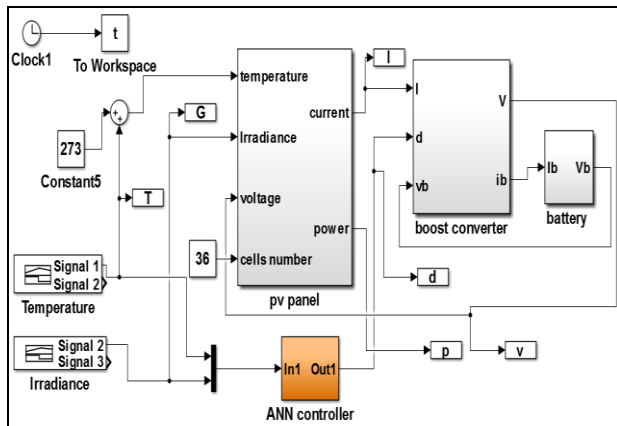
Clock1
t
To Workspace
273
Constant5
+
+
G
T
temperature
Irradiance
voltage
36
cells number
current
power
pv panel
I
I
d
vb
V
ib
boost converter
Ib
Vb
battery
d
Signal 1
Signal 2
Temperature
Signal 2
Signal 3
Irradiance
In1
Out1
ANN controller
p
v